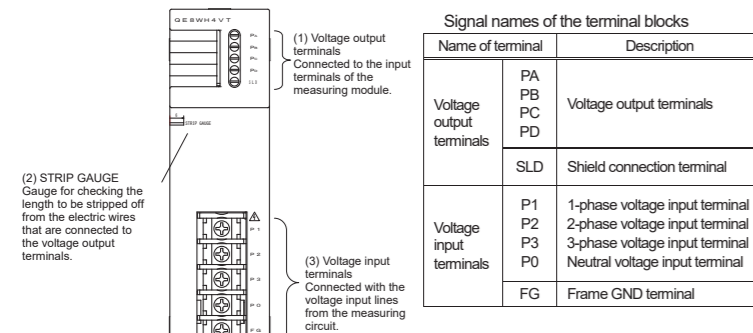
QE8WH4VT

PA
PB
PC
PD
SLD

(1) Voltage output terminals
Connected to the input terminals of the measuring module.

STRIP GAUGE

(2) STRIP GAUGE
Gauge for checking the length to be stripped off from the electric wires that are connected to the voltage output terminals.

P1
P2
P3
P0
FG

(3) Voltage input terminals
Connected with the voltage input lines from the measuring circuit.

Signal names of the terminal blocks

| Name of terminal | | Description |
|---|---|---|
| Voltage output terminals | PA PB PC PD | Voltage output terminals |
| | SLD | Shield connection terminal |
| Voltage input terminals | P1 | 1-phase voltage input terminal |
| | P2 | 2-phase voltage input terminal |
| | P3 | 3-phase voltage input terminal |
| | P0 | Neutral voltage input terminal |
| | FG | Frame GND terminal |